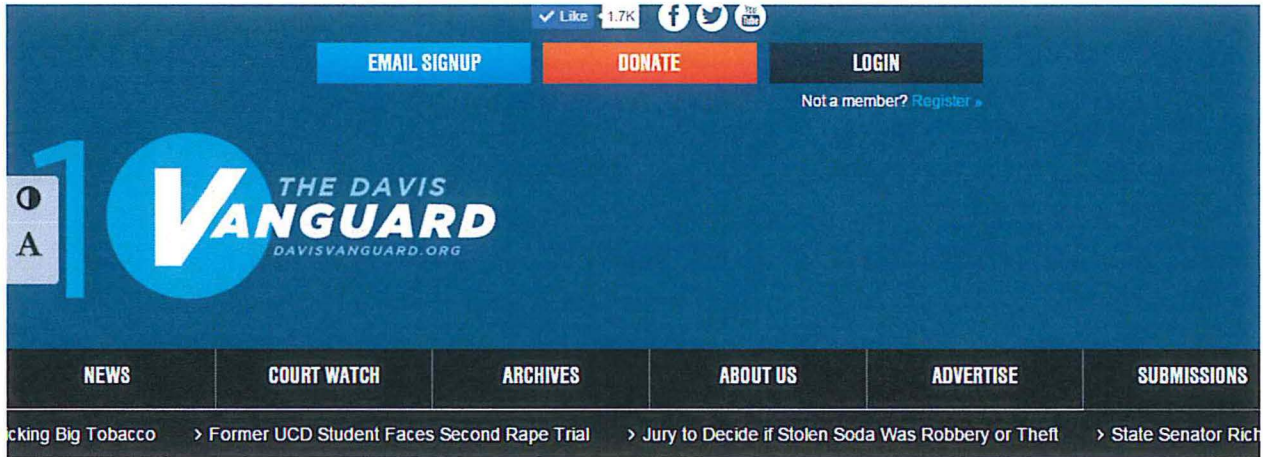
✓ Like 1.7K

EMAIL SIGNUP DONATE LOGIN

Not a member? Register »

A

10

THE DAVIS VANGUARD DAVISVANGUARD.ORG

NEWS COURT WATCH ARCHIVES ABOUT US ADVERTISE SUBMISSIONS

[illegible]cking Big Tobacco › Former UCD Student Faces Second Rape Trial › Jury to Decide if Stolen Soda Was Robbery or Theft › State Senator Rich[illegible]